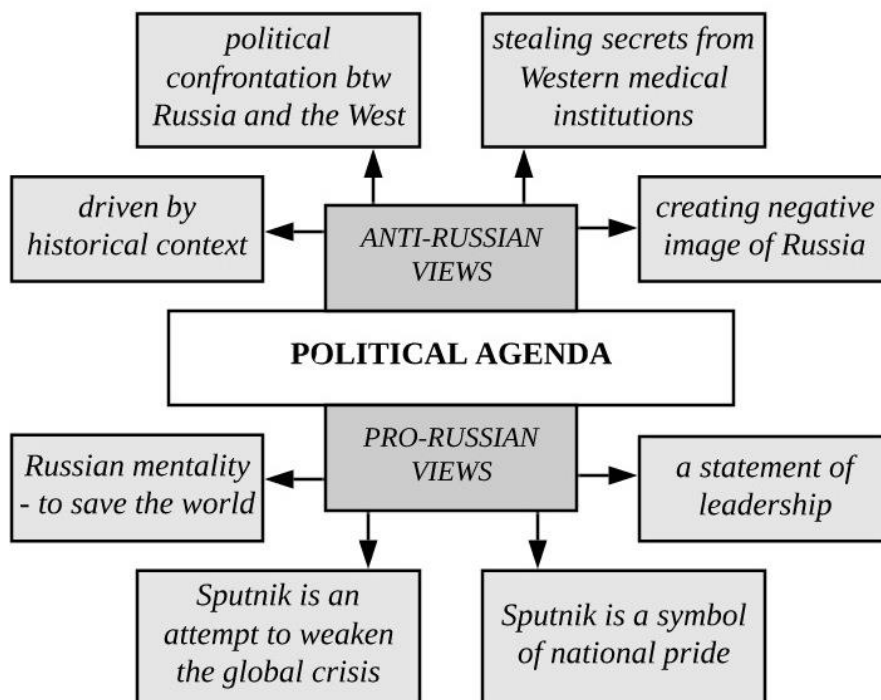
political confrontation btw Russia and the West

stealing secrets from Western medical institutions

driven by historical context

ANTI-RUSSIAN VIEWS

creating negative image of Russia

POLITICAL AGENDA

Russian mentality - to save the world

PRO-RUSSIAN VIEWS

a statement of leadership

Sputnik is an attempt to weaken the global crisis

Sputnik is a symbol of national pride